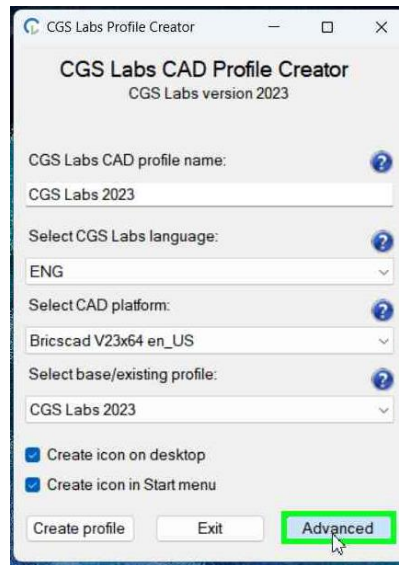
CGS Labs Profile Creator

CGS Labs CAD Profile Creator
CGS Labs version 2023

CGS Labs CAD profile name:

CGS Labs 2023

Select CGS Labs language:

ENG

Select CAD platform:

Bricscad V23x64 en_US

Select base/existing profile:

CGS Labs 2023

Create icon on desktop

Create icon in Start menu

Create profile

Exit

Advanced